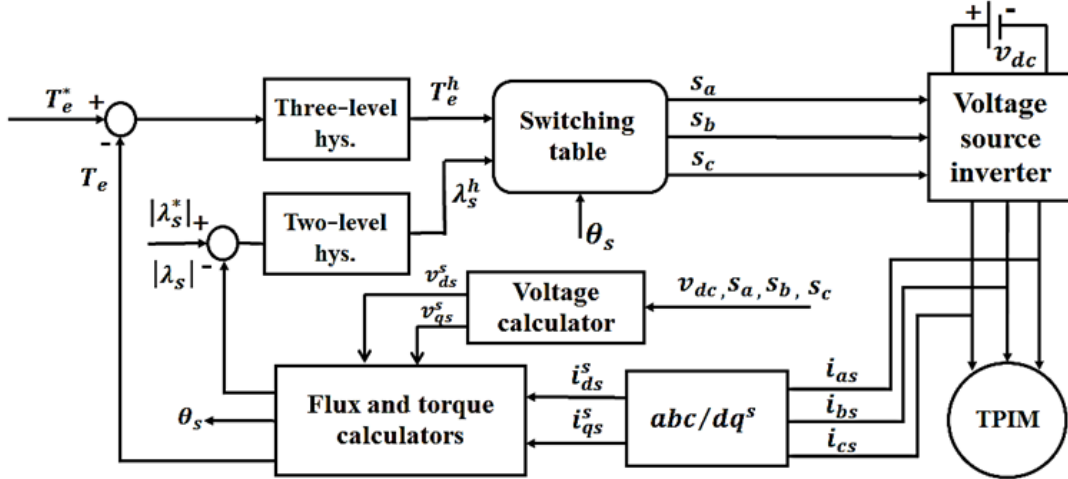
$T_e^*$ + - $T_e$

Three-level hys.

$T_e^h$

Switching table

$s_a$ $s_b$ $s_c$

+ - $v_{dc}$

Voltage source inverter

$|\lambda_s^*|$ + $|\lambda_s|$ -

Two-level hys.

$\lambda_s^h$

$\theta_s$

$v_{ds}^s$ $v_{qs}^s$

Voltage calculator

$v_{dc}, s_a, s_b, s_c$

Flux and torque calculators

$\theta_s$

$i_{ds}^s$ $i_{qs}^s$

$abc/dq^s$

$i_{as}$ $i_{bs}$ $i_{cs}$

TPIM